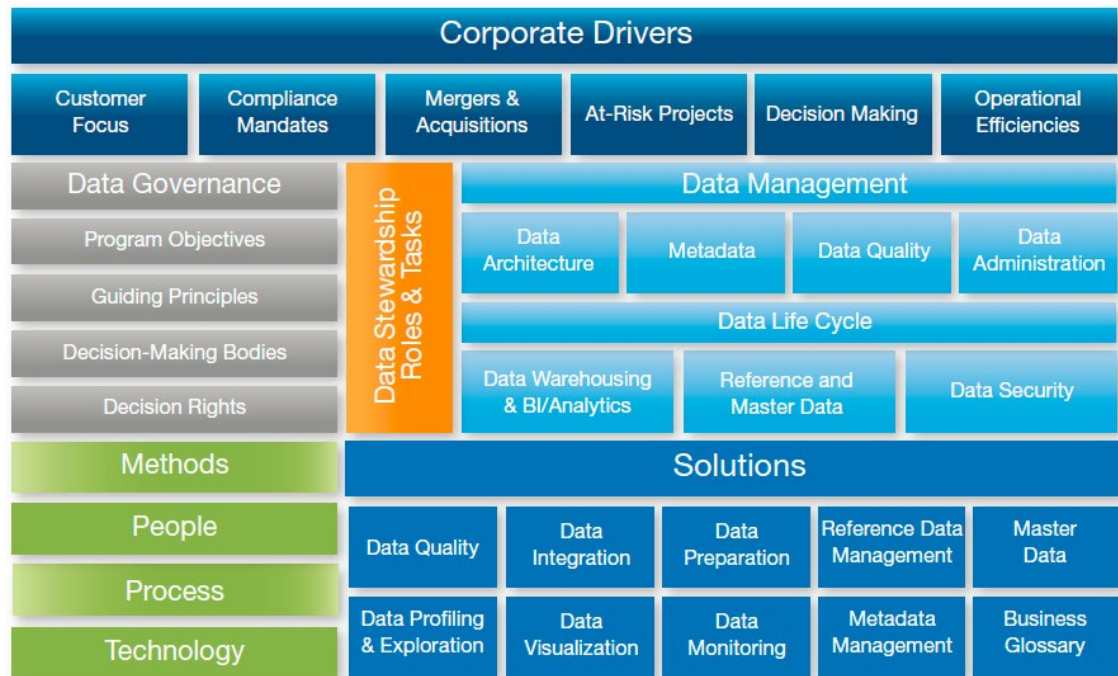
Corporate Drivers

Customer Focus

Compliance Mandates

Mergers & Acquisitions

At-Risk Projects

Decision Making

Operational Efficiencies

Data Governance

Program Objectives

Guiding Principles

Decision-Making Bodies

Decision Rights

Data Stewardship Roles & Tasks

Data Management

Data Architecture

Metadata

Data Quality

Data Administration

Data Life Cycle

Data Warehousing & BI/Analytics

Reference and Master Data

Data Security

Methods

People

Process

Technology

Solutions

Data Quality

Data Integration

Data Preparation

Reference Data Management

Master Data

Data Profiling & Exploration

Data Visualization

Data Monitoring

Metadata Management

Business Glossary